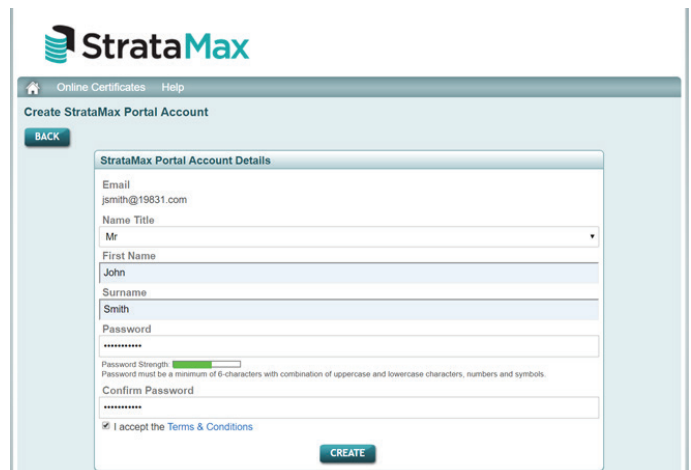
StrataMax

Online Certificates Help

Create StrataMax Portal Account

BACK

StrataMax Portal Account Details

Email
jsmith@19831.com

Name Title
Mr

First Name
John

Surname
Smith

Password
••••••••••••

Password Strength
Password must be a minimum of 6-characters with combination of uppercase and lowercase characters, numbers and symbols.

Confirm Password
••••••••••••

I accept the Terms & Conditions

CREATE